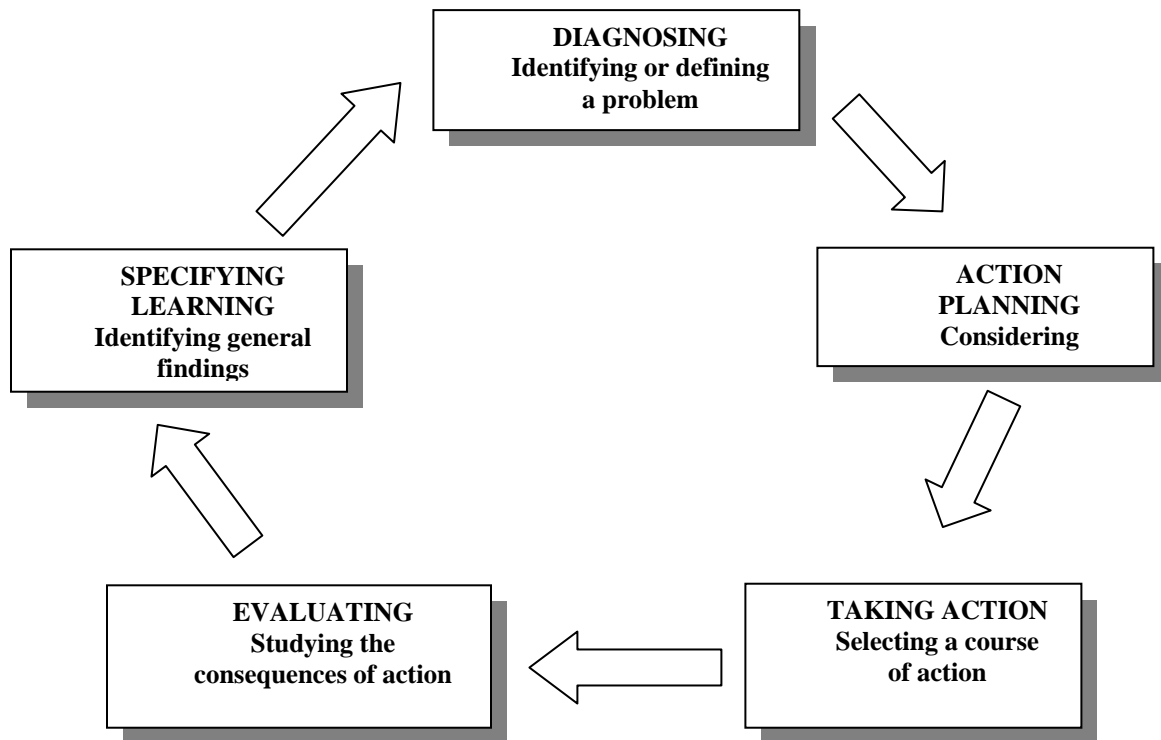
DIAGNOSING
Identifying or defining a problem

ACTION PLANNING
Considering

TAKING ACTION
Selecting a course of action

EVALUATING
Studying the consequences of action

SPECIFYING LEARNING
Identifying general findings